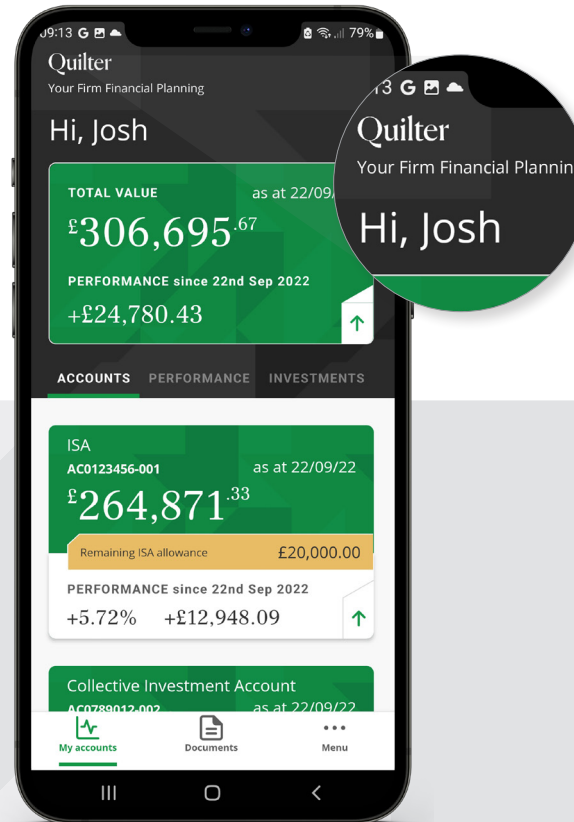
09:13 G 79%

Quilter
Your Firm Financial Planning

Hi, Josh

TOTAL VALUE as at 22/09/
£306,695.67
PERFORMANCE since 22nd Sep 2022
+£24,780.43

ACCOUNTS PERFORMANCE INVESTMENTS

ISA
AC0123456-001 as at 22/09/22
£264,871.33
Remaining ISA allowance £20,000.00
PERFORMANCE since 22nd Sep 2022
+5.72% +£12,948.09

Collective Investment Account
AC0789012-002 as at 22/09/22

My accounts Documents Menu

13 G
Quilter
Your Firm Financial Plannin
Hi, Josh